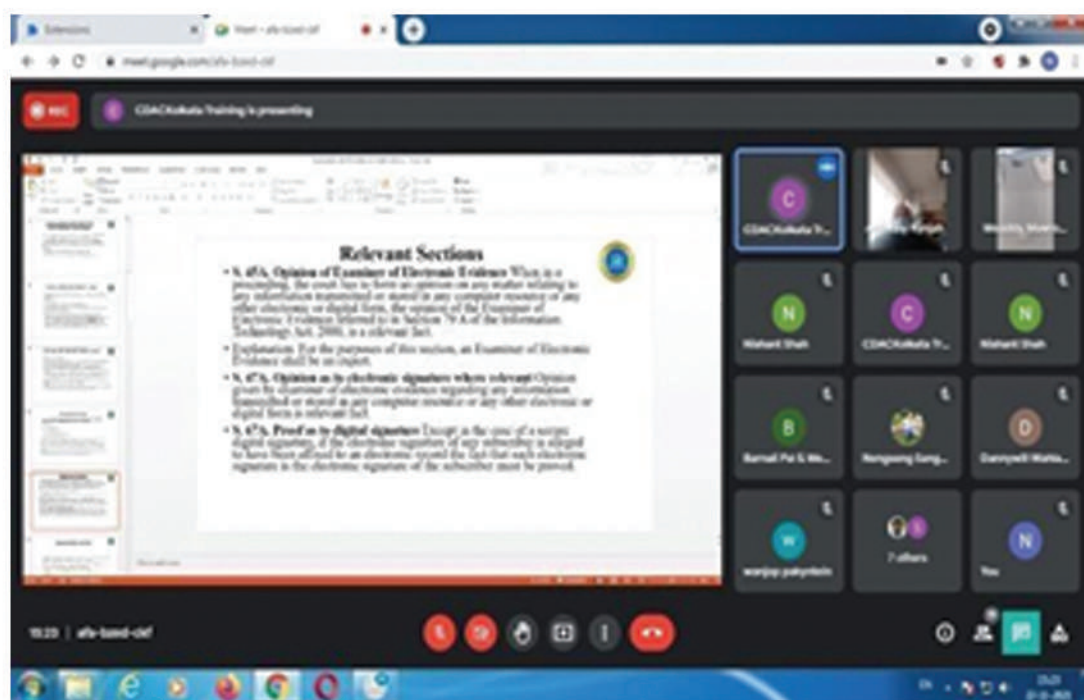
Extensions

Meet - afs-bxed-ckf

meet.google.com/afs-bxed-ckf

REC

CDACKolkata Training is presenting

Relevant Sections

• S. 45A. Opinion of Examiner of Electronic Evidence When in a proceeding, the court has to form an opinion on any matter relating to any information transmitted or stored in any computer resource or any other electronic or digital form, the opinion of the Examiner of Electronic Evidence referred to in Section 79 A of the Information Technology Act, 2000, is a relevant fact.

• Explanation. For the purposes of this section, an Examiner of Electronic Evidence shall be an expert.

• S. 47A. Opinion as to electronic signature where relevant Opinion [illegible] electronic evidence regarding any information transmitted or stored in any computer resource or any other electronic or digital form is relevant fact.

• S. 67A. Proof as to digital signature Except in the case of a secure digital signature, if the electronic signature of any subscriber is alleged to have been affixed to an electronic record the fact that such electronic signature is the electronic signature of the subscriber must be proved.

CDACKolkata Tr...

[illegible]

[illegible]

Nishant Shah

CDACKolkata Tr...

Nishant Shah

Barnali Pal & Me...

Nongsaing Sang...

Dannywell Warla...

wanjop pahyntein

7 others

You

15:23 | afs-bxed-ckf